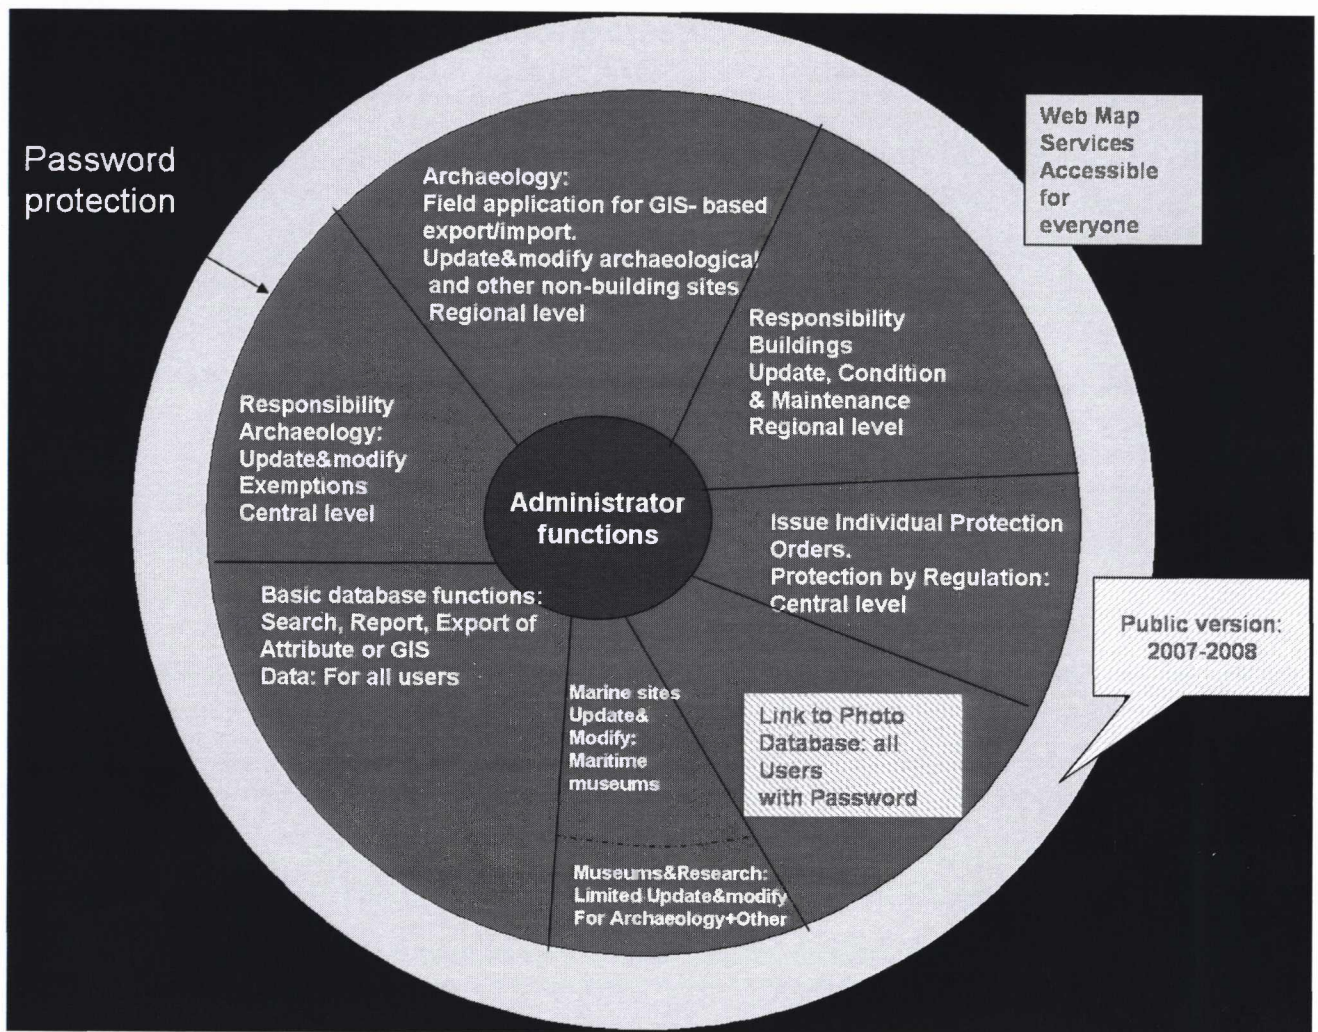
Password protection

Web Map Services Accessible for everyone

Archaeology:
Field application for GIS- based export/import.
Update&modify archaeological and other non-building sites
Regional level

Responsibility
Buildings
Update, Condition & Maintenance
Regional level

Responsibility
Archaeology:
Update&modify
Exemptions
Central level

Administrator functions

Issue Individual Protection Orders.
Protection by Regulation:
Central level

Public version: 2007-2008

Basic database functions:
Search, Report, Export of Attribute or GIS
Data: For all users

Marine sites
Update&
Modify:
Maritime
museums

Link to Photo Database: all Users with Password

Museums&Research:
Limited Update&modify
For Archaeology+Other